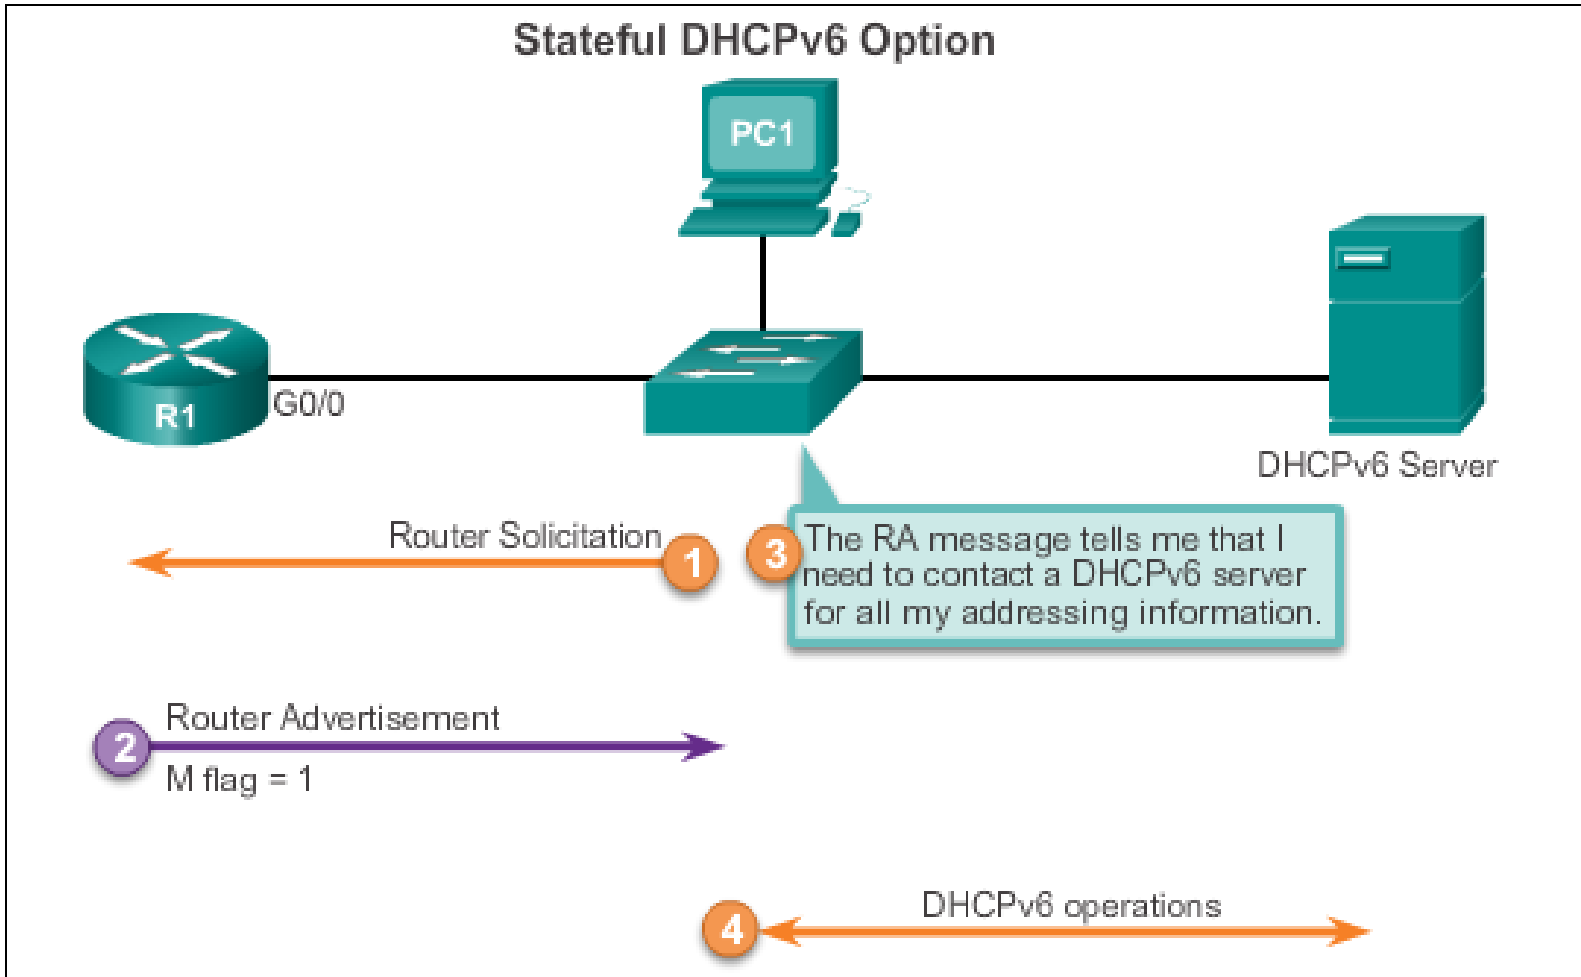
Stateful DHCPv6 Option

PC1

R1

G0/0

DHCPv6 Server

Router Solicitation

1

3

The RA message tells me that I need to contact a DHCPv6 server for all my addressing information.

2

Router Advertisement

M flag = 1

4

DHCPv6 operations